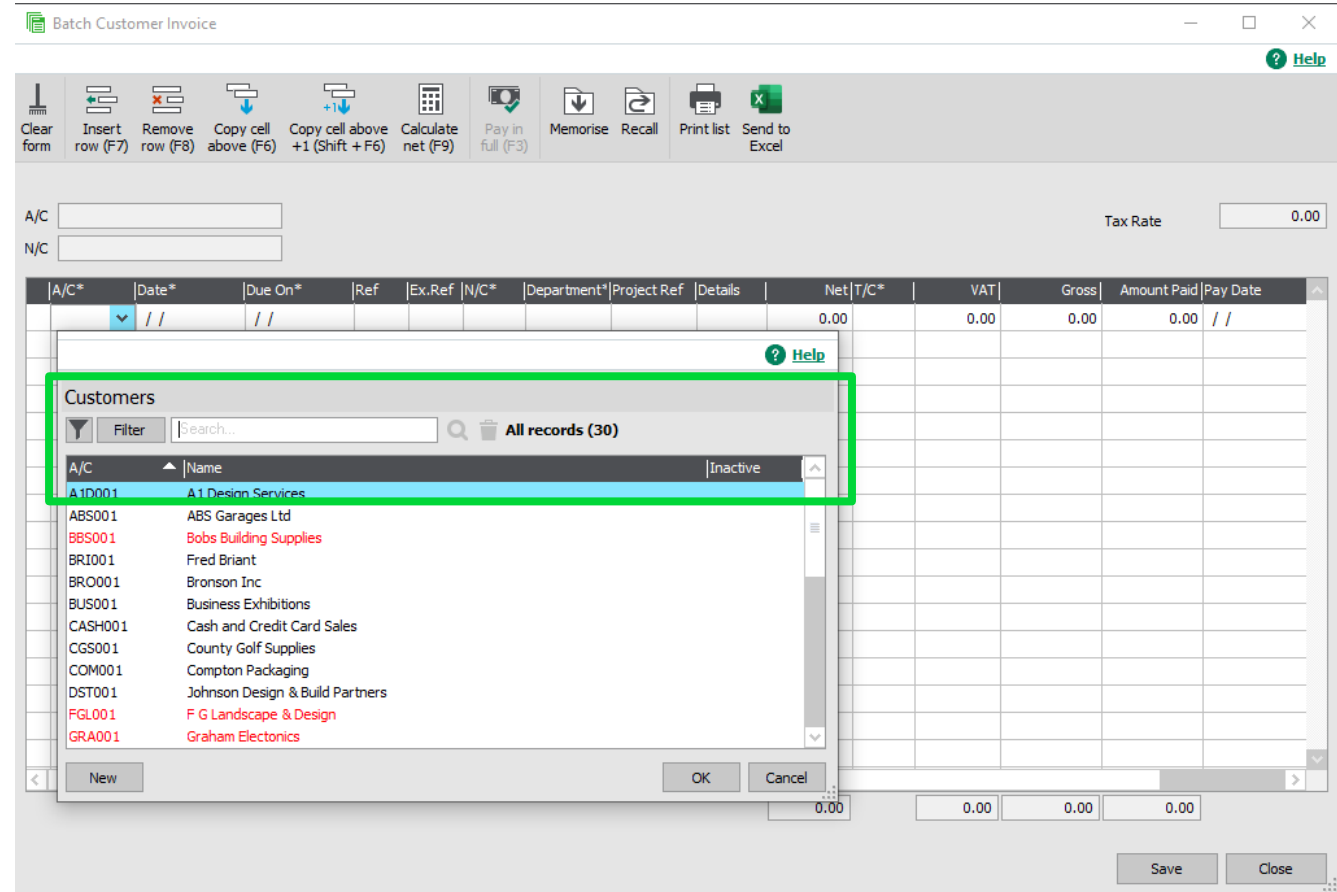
Batch Customer Invoice

Help

Clear form
Insert row (F7)
Remove row (F8)
Copy cell above (F6)
Copy cell above +1 (Shift + F6)
Calculate net (F9)
Pay in full (F3)
Memorise
Recall
Print list
Send to Excel

A/C
N/C
Tax Rate 0.00

| A/C* | Date* | Due On* | Ref | Ex.Ref | N/C* | Department* | Project Ref | Details | Net | T/C* | VAT | Gross | Amount Paid | Pay Date |
|---|---|---|---|---|---|---|---|---|---|---|---|---|---|---|
| | / / | / / | | | | | | | 0.00 | | 0.00 | 0.00 | 0.00 | / / |

Help

Customers

Filter Search... All records (30)

| A/C | Name | Inactive |
|---|---|---|
| A1D001 | A1 Design Services | |
| ABS001 | ABS Garages Ltd | |
| BBS001 | Bobs Building Supplies | |
| BRI001 | Fred Briant | |
| BRO001 | Bronson Inc | |
| BUS001 | Business Exhibitions | |
| CASH001 | Cash and Credit Card Sales | |
| CGS001 | County Golf Supplies | |
| COM001 | Compton Packaging | |
| DST001 | Johnson Design & Build Partners | |
| FGL001 | F G Landscape & Design | |
| GRA001 | Graham Electonics | |

New
OK
Cancel

0.00 0.00 0.00 0.00

Save
Close